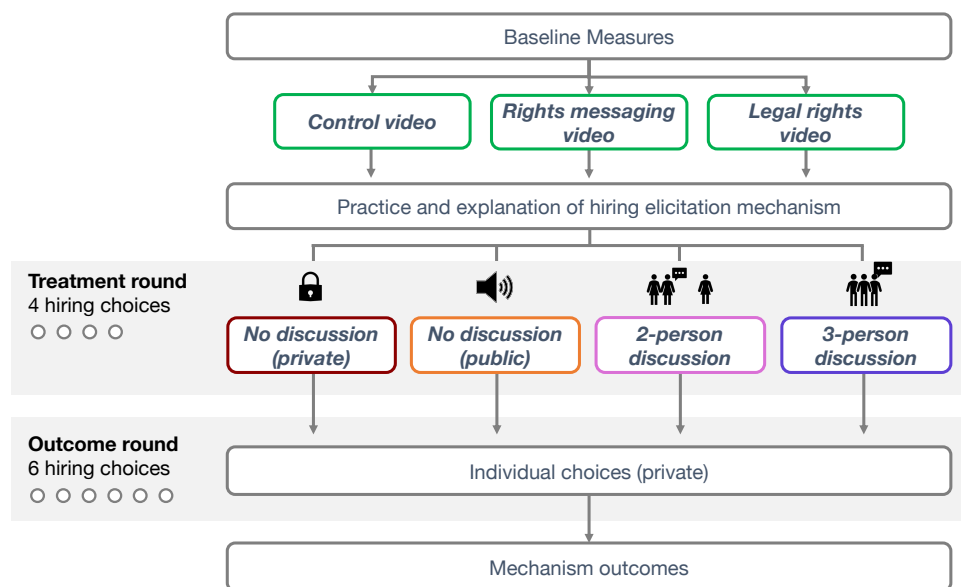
Baseline Measures

Control video

Rights messaging video

Legal rights video

Practice and explanation of hiring elicitation mechanism

Treatment round
4 hiring choices
○ ○ ○ ○

No discussion (private)

No discussion (public)

2-person discussion

3-person discussion

Outcome round
6 hiring choices
○ ○ ○ ○ ○ ○

Individual choices (private)

Mechanism outcomes